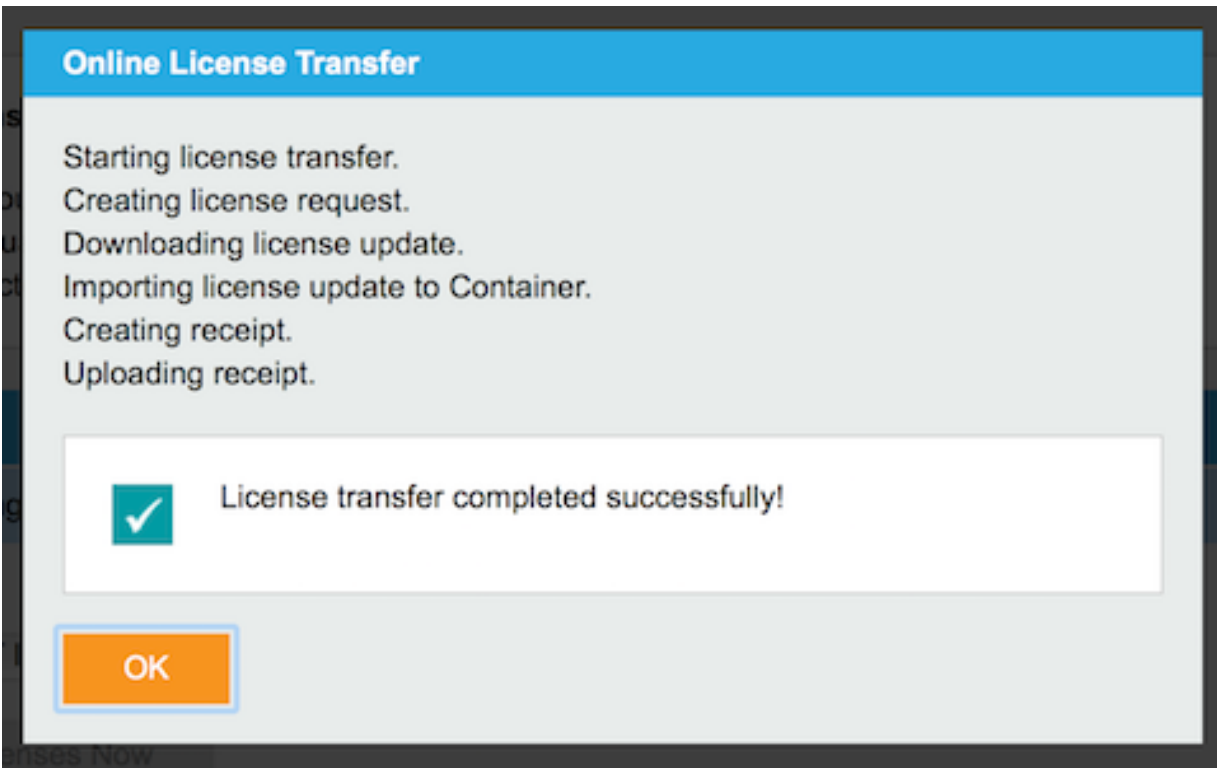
Online License Transfer

Starting license transfer.
Creating license request.
Downloading license update.
Importing license update to Container.
Creating receipt.
Uploading receipt.

License transfer completed successfully!

OK

enses Now